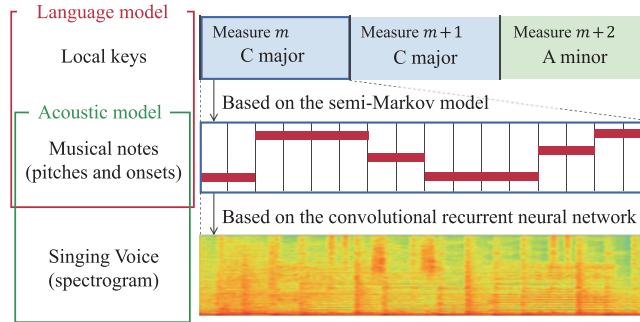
Language model

Local keys

Acoustic model

Musical notes (pitches and onsets)

Singing Voice (spectrogram)

Measure $m$ C major

Measure $m+1$ C major

Measure $m+2$ A minor

Based on the semi-Markov model

Based on the convolutional recurrent neural network